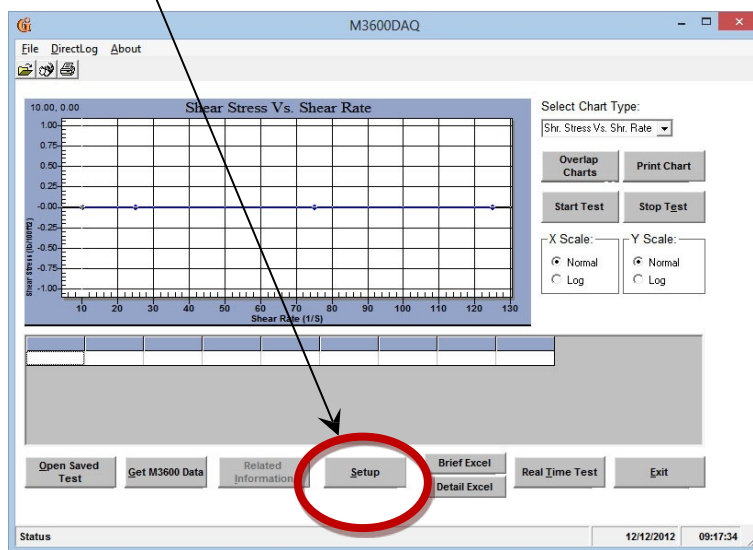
M3600DAQ

File DirectLog About

10.00, 0.00 Shear Stress Vs. Shear Rate

1.00
0.75
0.50
0.25
-0.00
-0.25
-0.50
-0.75
-1.00

Shear Stress (lb/100ft2)

10 20 30 40 50 60 70 80 90 100 110 120 130
Shear Rate (1/S)

Select Chart Type:
Shr. Stress Vs. Shr. Rate

Overlap Charts
Print Chart
Start Test
Stop Test

X Scale:
Normal
Log

Y Scale:
Normal
Log

Open Saved Test
Get M3600 Data
Related Information
Setup
Brief Excel
Detail Excel
Real Time Test
Exit

Status
12/12/2012
09:17:34